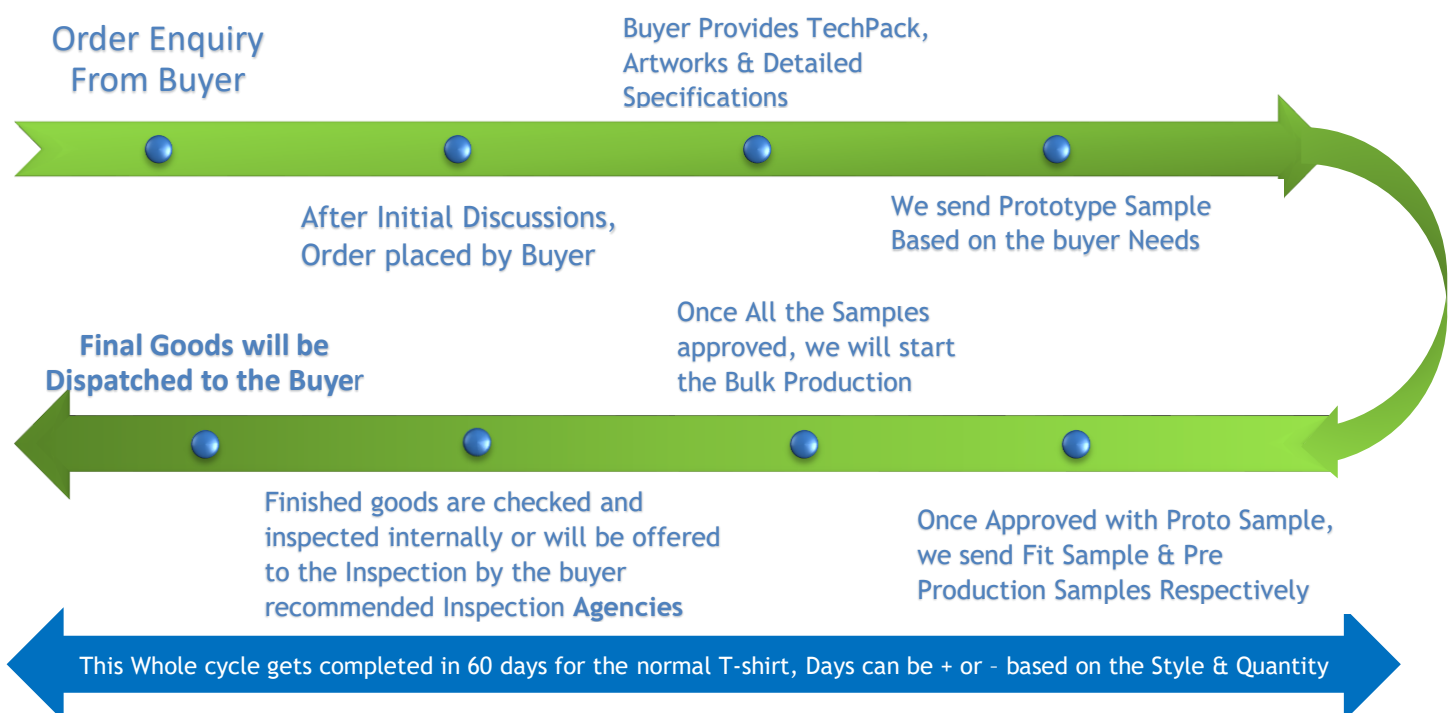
Order Enquiry From Buyer

Buyer Provides TechPack, Artworks & Detailed Specifications

After Initial Discussions, Order placed by Buyer

We send Prototype Sample Based on the buyer Needs

Final Goods will be Dispatched to the Buyer

Once All the Samples approved, we will start the Bulk Production

Finished goods are checked and inspected internally or will be offered to the Inspection by the buyer recommended Inspection Agencies

Once Approved with Proto Sample, we send Fit Sample & Pre Production Samples Respectively

This Whole cycle gets completed in 60 days for the normal T-shirt, Days can be + or – based on the Style & Quantity